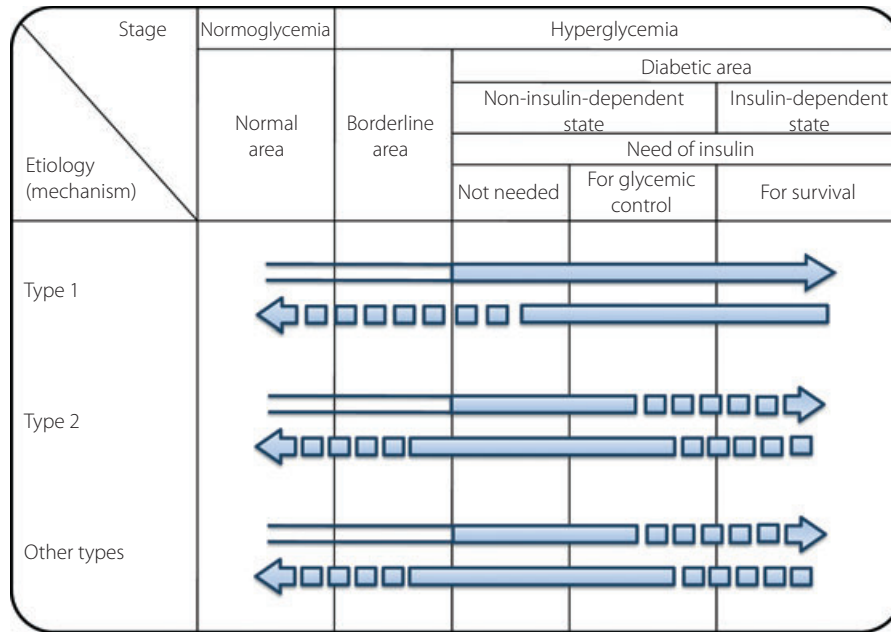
| Stage / Etiology (mechanism) | Normoglycemia | Hyperglycemia | | | |
|---|---|---|---|---|---|
| | Normal area | Borderline area | Diabetic area | | |
| | | | Non-insulin-dependent state | | Insulin-dependent state |
| | | | Need of insulin | | |
| | | | Not needed | For glycemic control | For survival |
| Type 1 | | | | | |
| Type 2 | | | | | |
| Other types | | | | | |